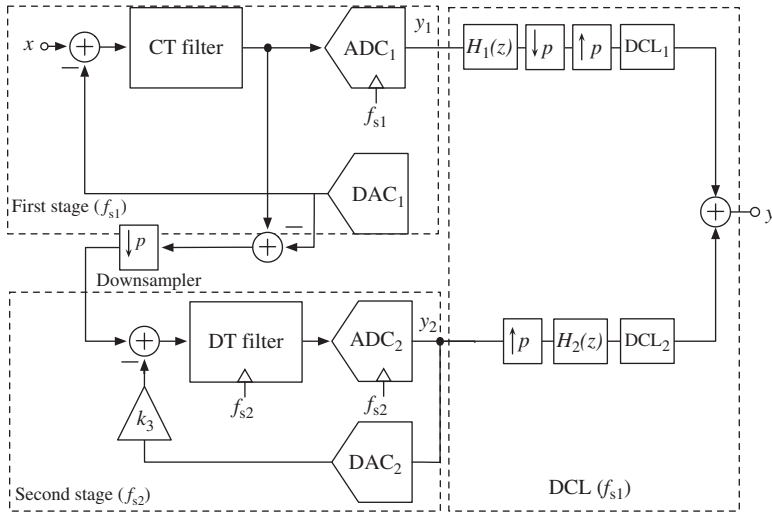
$x$

$-$

CT filter

$ADC_1$

$y_1$

$f_{s1}$

$H_1(z)$

$\downarrow p$

$\uparrow p$

$DCL_1$

$DAC_1$

First stage ($f_{s1}$)

$-$

$\downarrow p$

Downsampler

$y$

$-$

DT filter

$ADC_2$

$y_2$

$f_{s2}$

$f_{s2}$

$\uparrow p$

$H_2(z)$

$DCL_2$

$k_3$

$DAC_2$

Second stage ($f_{s2}$)

DCL ($f_{s1}$)